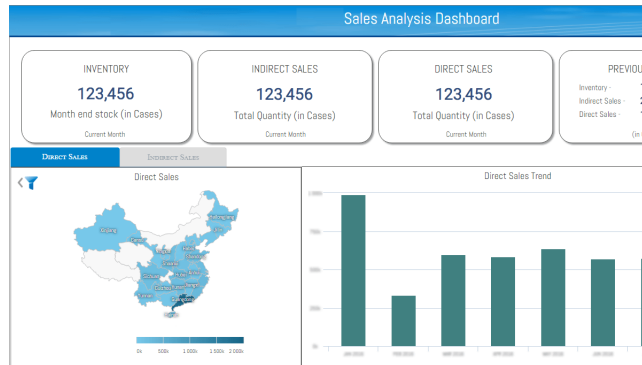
Sales Analysis Dashboard

INVENTORY
123,456
Month end stock (in Cases)
Current Month

INDIRECT SALES
123,456
Total Quantity (in Cases)
Current Month

DIRECT SALES
123,456
Total Quantity (in Cases)
Current Month

PREVIOU
Inventory -
Indirect Sales -
Direct Sales -
(in

Direct Sales
Indirect Sales

Direct Sales

Xinjiang

0k 500k 1 000k 1 500k 2 000k

Direct Sales Trend

1000k
750k
500k
250k
0k

JAN 2020
FEB 2020
MAR 2020
APR 2020
MAY 2020
JUN 2020